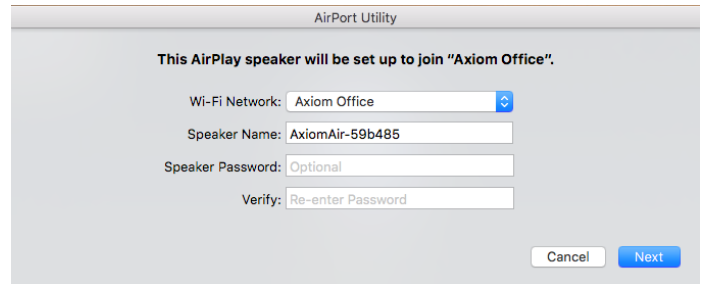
AirPort Utility

This AirPlay speaker will be set up to join “Axiom Office”.

Wi-Fi Network: Axiom Office

Speaker Name: AxiomAir-59b485

Speaker Password: Optional

Verify: Re-enter Password

Cancel

Next